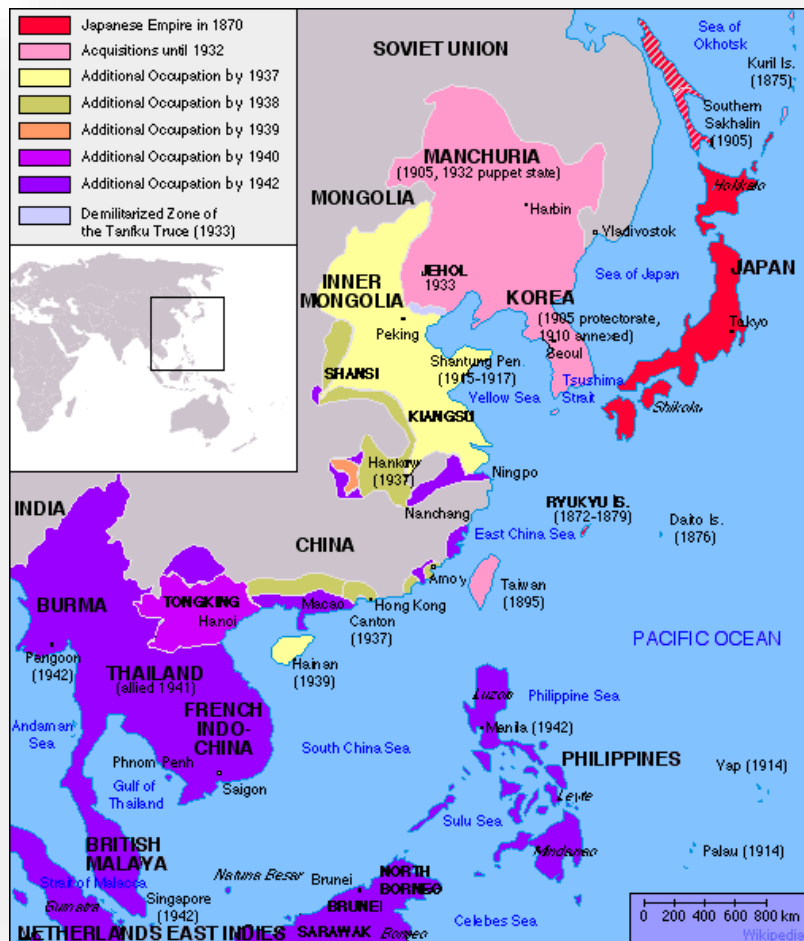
Japanese Empire in 1870
Acquisitions until 1932
Additional Occupation by 1937
Additional Occupation by 1938
Additional Occupation by 1939
Additional Occupation by 1940
Additional Occupation by 1942
Demilitarized Zone of the Tanku Truce (1933)

SOVIET UNION
Sea of Okhotsk
Kuril Is. (1875)
Southern Sakhalin (1905)
MANCHURIA (1905, 1932 puppet state)
Harbin
Vladivostok
MONGOLIA
Hokkaido
JAPAN
Sea of Japan
JEHOL 1933
INNER MONGOLIA
Peking
KOREA (1905 protectorate, 1910 annexed)
Seoul
Tokyo
SHANSI
Shantung Pen. (1915-1917)
Tsushima Strait
Yellow Sea
Shikoku
KIANGSU
Hankow (1937)
Ningpo
INDIA
Nanchang
RYUKYU Is. (1872-1879)
Daito Is. (1876)
CHINA
East China Sea
Amoy
Taiwan (1895)
BURMA
TONGKING
Hanoi
Macao
Hong Kong
Canton (1937)
PACIFIC OCEAN
Rangoon (1942)
THAILAND (allied 1941)
Hainan (1939)
Luzon
Philippine Sea
Andaman Sea
FRENCH INDO-CHINA
Manila (1942)
South China Sea
PHILIPPINES
Phnom Penh
Yap (1914)
Gulf of Thailand
Saigon
Leyte
Sulu Sea
BRITISH MALAYA
Mindanao
Palau (1914)
Strait of Malacca
Natuna Besar
Brunei
NORTH BORNEO
Sumatra
Singapore (1942)
BRUNEI
NETHERLANDS EAST INDIES
SARAWAK
Borneo
Celebes Sea
0 200 400 600 800 km
Wikipedia